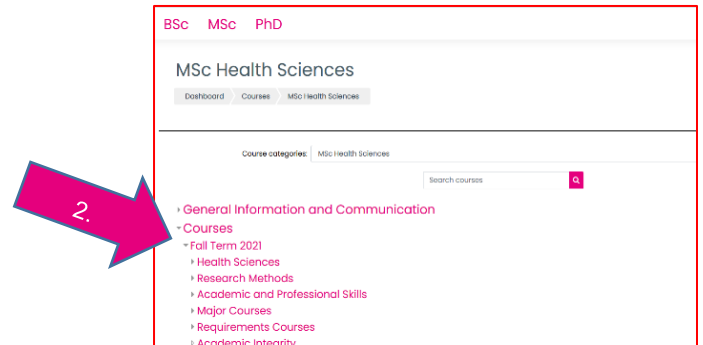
BSc MSc PhD

MSc Health Sciences

Dashboard Courses MSc Health Sciences

Course categories: MSc Health Sciences

Search courses

2.

General Information and Communication
Courses
Fall Term 2021
Health Sciences
Research Methods
Academic and Professional Skills
Major Courses
Requirements Courses
Academic Integrity